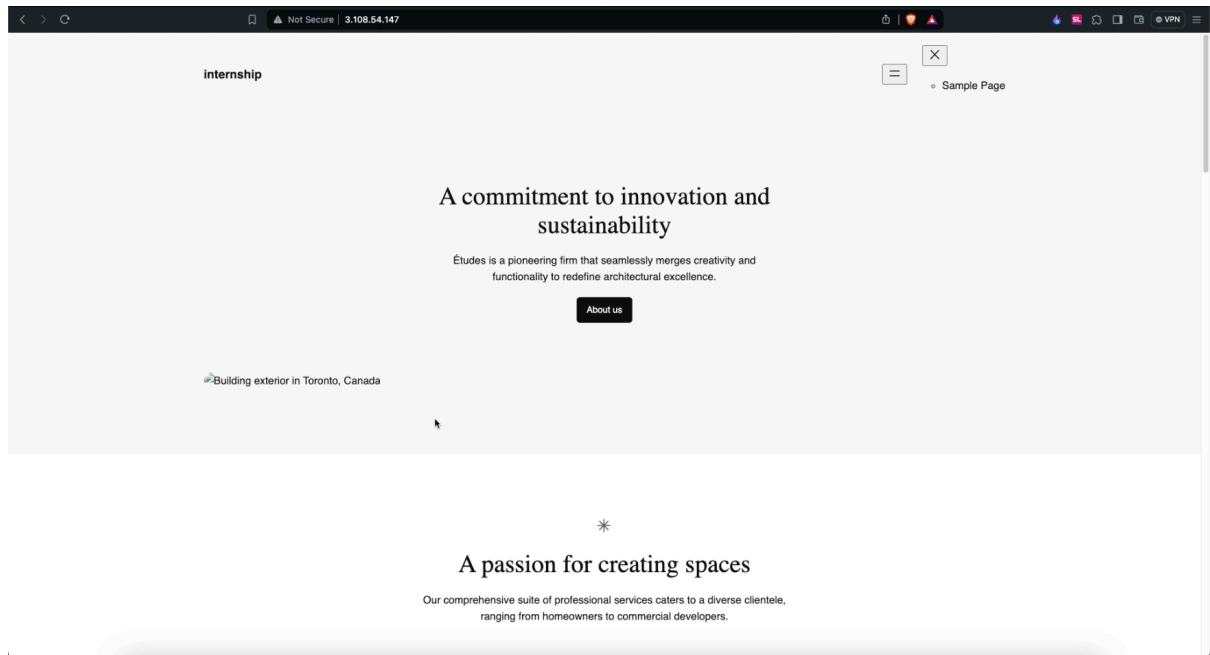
Not Secure | 3.108.54.147

VPN

internship

Sample Page

A commitment to innovation and sustainability

Études is a pioneering firm that seamlessly merges creativity and functionality to redefine architectural excellence.

About us

Building exterior in Toronto, Canada

A passion for creating spaces

Our comprehensive suite of professional services caters to a diverse clientele, ranging from homeowners to commercial developers.